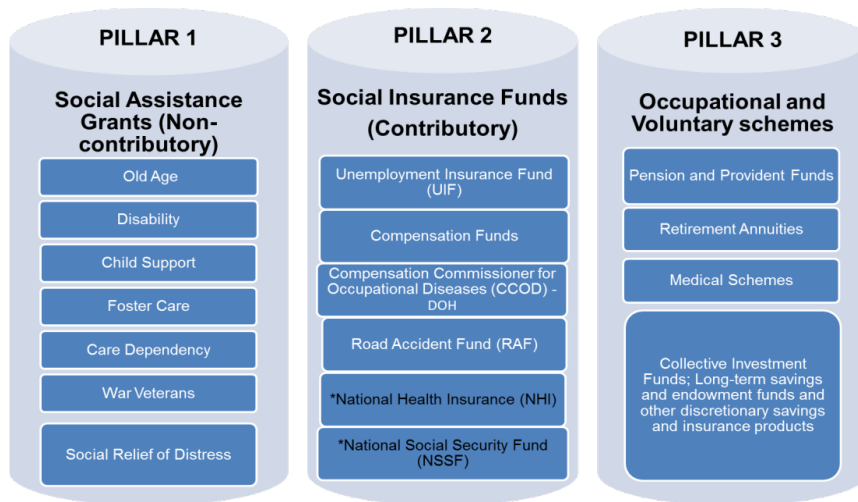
PILLAR 1

Social Assistance Grants (Non-contributory)

Old Age

Disability

Child Support

Foster Care

Care Dependency

War Veterans

Social Relief of Distress

PILLAR 2

Social Insurance Funds (Contributory)

Unemployment Insurance Fund (UIF)

Compensation Funds

Compensation Commissioner for Occupational Diseases (CCOD) - DOH

Road Accident Fund (RAF)

*National Health Insurance (NHI)

*National Social Security Fund (NSSF)

PILLAR 3

Occupational and Voluntary schemes

Pension and Provident Funds

Retirement Annuities

Medical Schemes

Collective Investment Funds; Long-term savings and endowment funds and other discretionary savings and insurance products